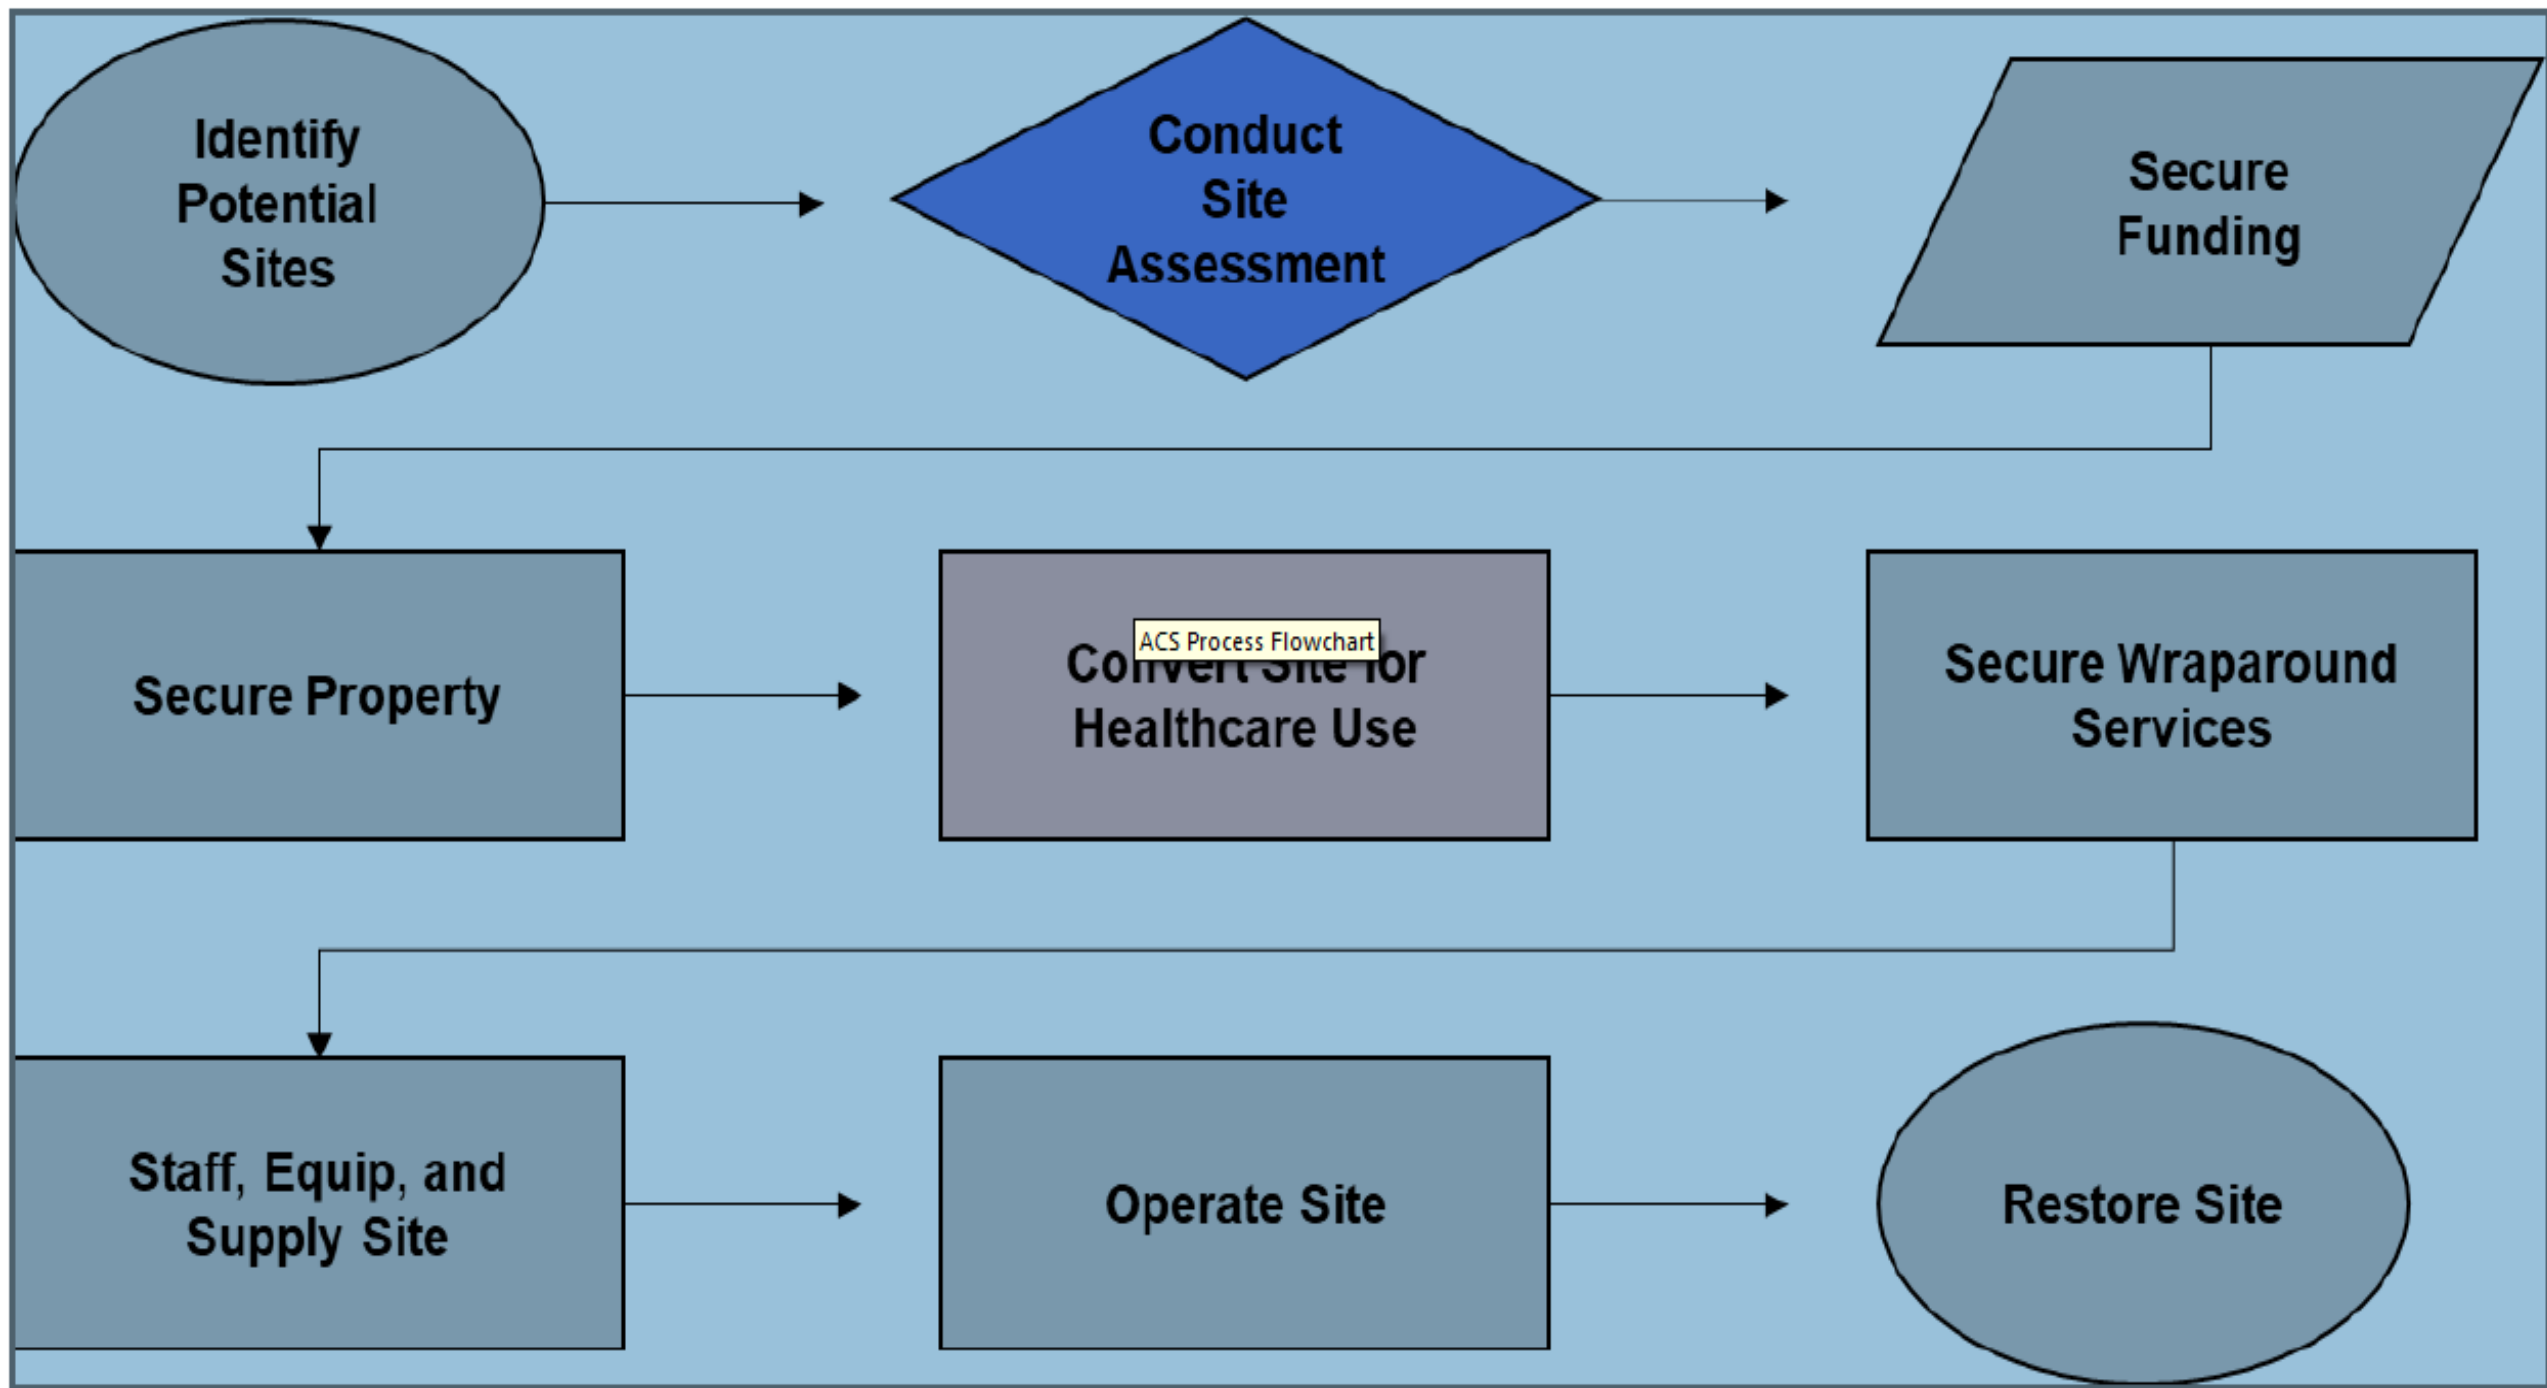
Identify Potential Sites

Conduct Site Assessment

Secure Funding

Secure Property

ACS Process Flowchart

Co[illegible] for Healthcare Use

Secure Wraparound Services

Staff, Equip, and Supply Site

Operate Site

Restore Site